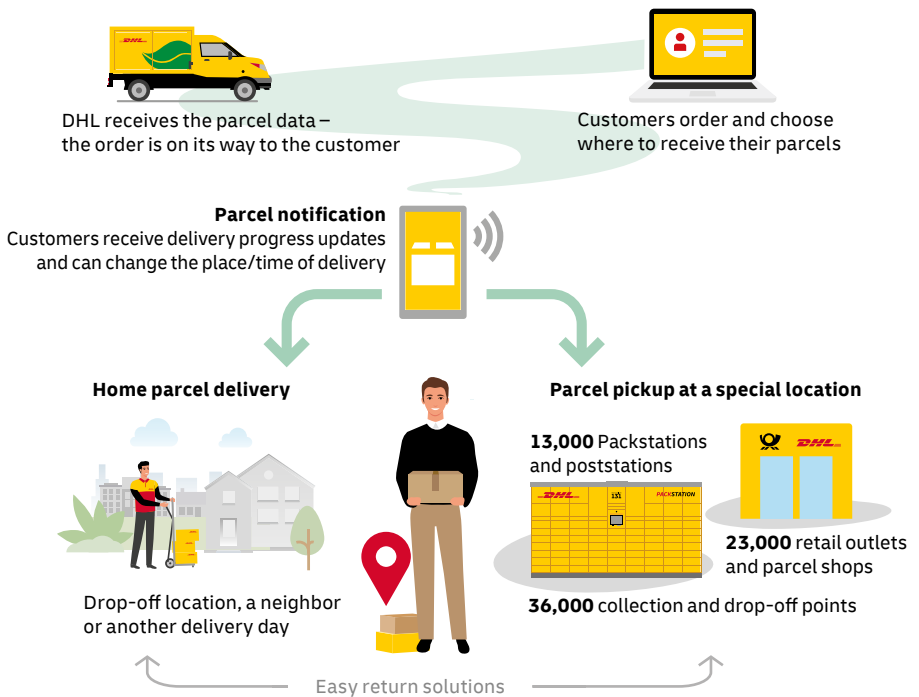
DHL receives the parcel data – the order is on its way to the customer

Customers order and choose where to receive their parcels

**Parcel notification**
Customers receive delivery progress updates and can change the place/time of delivery

**Home parcel delivery**

**Parcel pickup at a special location**

**13,000** Packstations and poststations

DHL

PACKSTATION

DHL

**23,000** retail outlets and parcel shops

Drop-off location, a neighbor or another delivery day

**36,000** collection and drop-off points

Easy return solutions